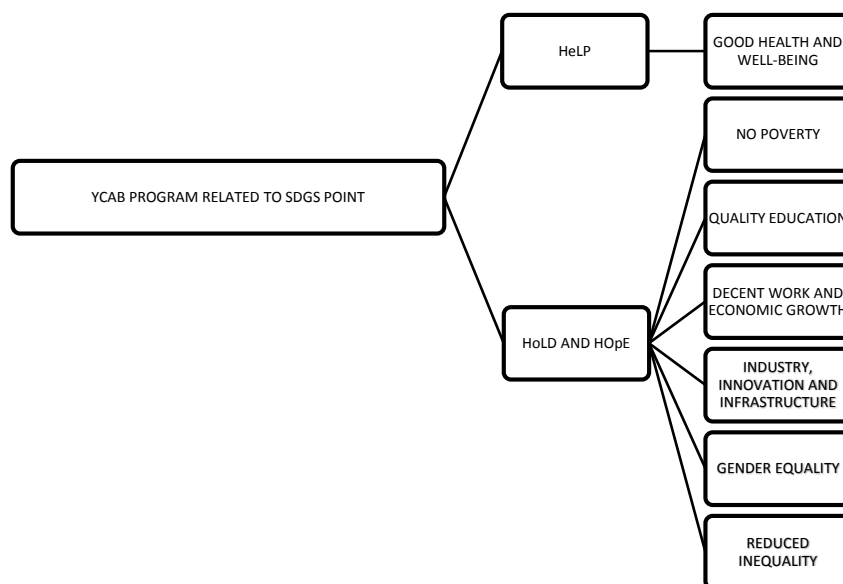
YCAB PROGRAM RELATED TO SDGS POINT

HeLP

GOOD HEALTH AND WELL-BEING

HoLD AND HOpE

NO POVERTY

QUALITY EDUCATION

DECENT WORK AND ECONOMIC GROWTH

INDUSTRY, INNOVATION AND INFRASTRUCTURE

GENDER EQUALITY

REDUCED INEQUALITY